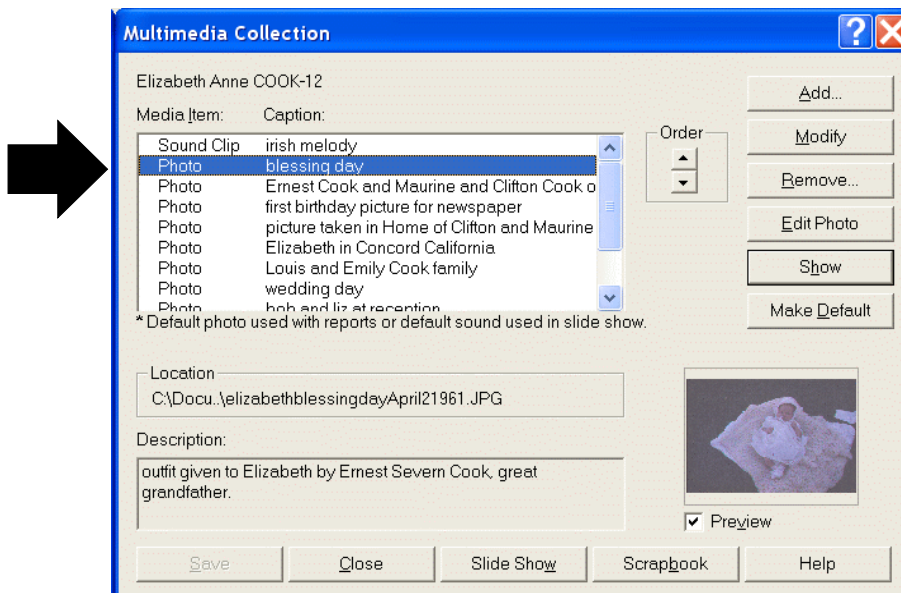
Multimedia Collection

Elizabeth Anne COOK-12

Media Item: Caption:

| Media Item | Caption |
|---|---|
| Sound Clip | irish melody |
| Photo | blessing day |
| Photo | Ernest Cook and Maurine and Clifton Cook o |
| Photo | first birthday picture for newspaper |
| Photo | picture taken in Home of Clifton and Maurine |
| Photo | Elizabeth in Concord California |
| Photo | Louis and Emily Cook family |
| Photo | wedding day |
| Photo | bob and liz at reception |

Order

Add...

Modify

Remove...

Edit Photo

Show

Make Default

* Default photo used with reports or default sound used in slide show.

Location

C:\Docu..\elizabethblessingdayApril21961.JPG

Description:

outfit given to Elizabeth by Ernest Severn Cook, great grandfather.

Preview

Save Close Slide Show Scrapbook Help